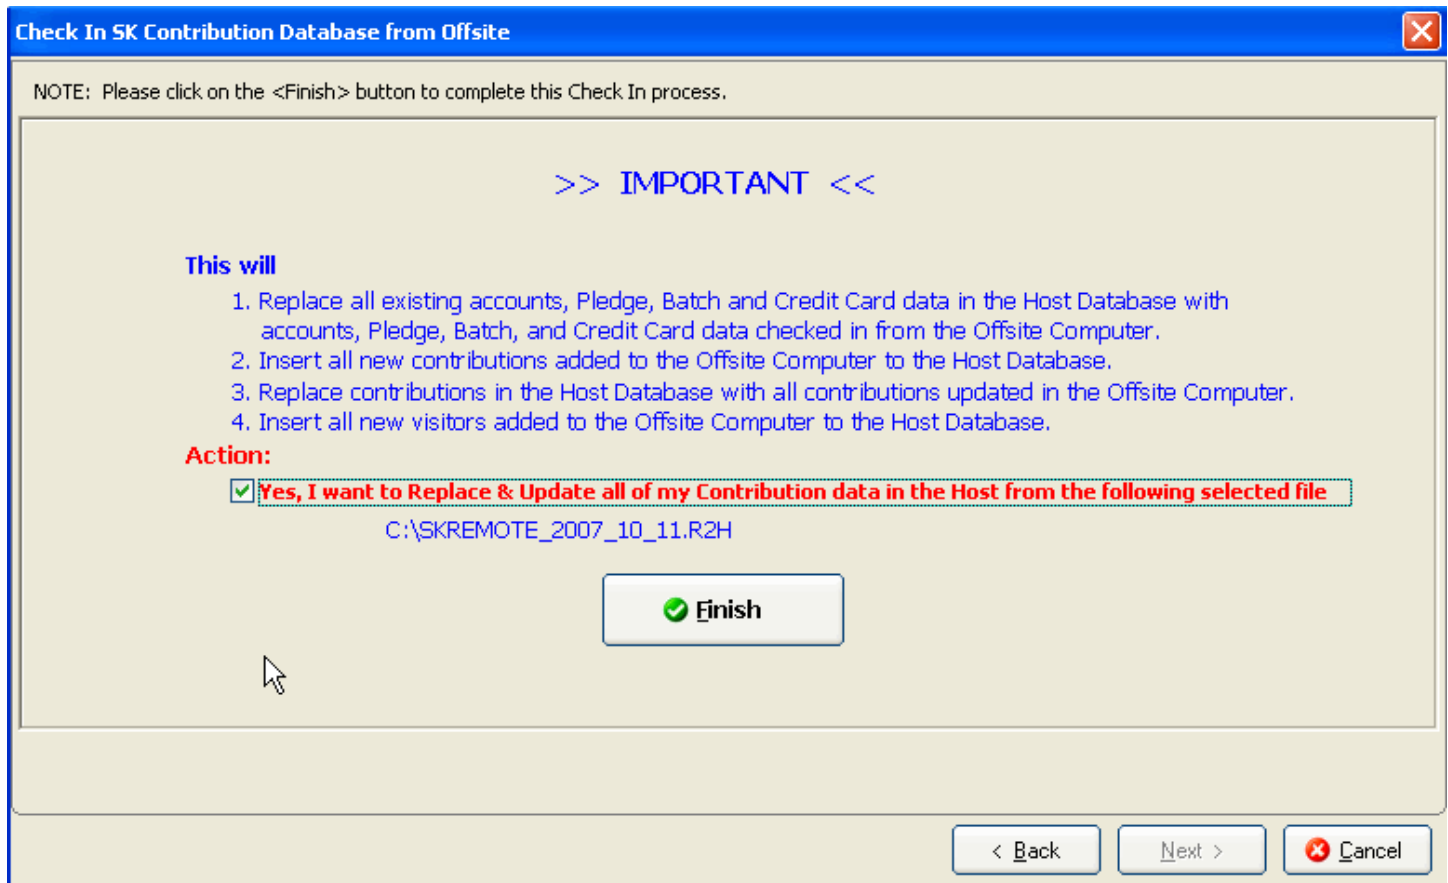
Check In SK Contribution Database from Offsite

NOTE: Please click on the <Finish> button to complete this Check In process.

>> IMPORTANT <<

This will

1. Replace all existing accounts, Pledge, Batch and Credit Card data in the Host Database with accounts, Pledge, Batch, and Credit Card data checked in from the Offsite Computer.
2. Insert all new contributions added to the Offsite Computer to the Host Database.
3. Replace contributions in the Host Database with all contributions updated in the Offsite Computer.
4. Insert all new visitors added to the Offsite Computer to the Host Database.

Action:

Yes, I want to Replace & Update all of my Contribution data in the Host from the following selected file

C:\SKREMOTE_2007_10_11.R2H

Finish

< Back
Next >
Cancel